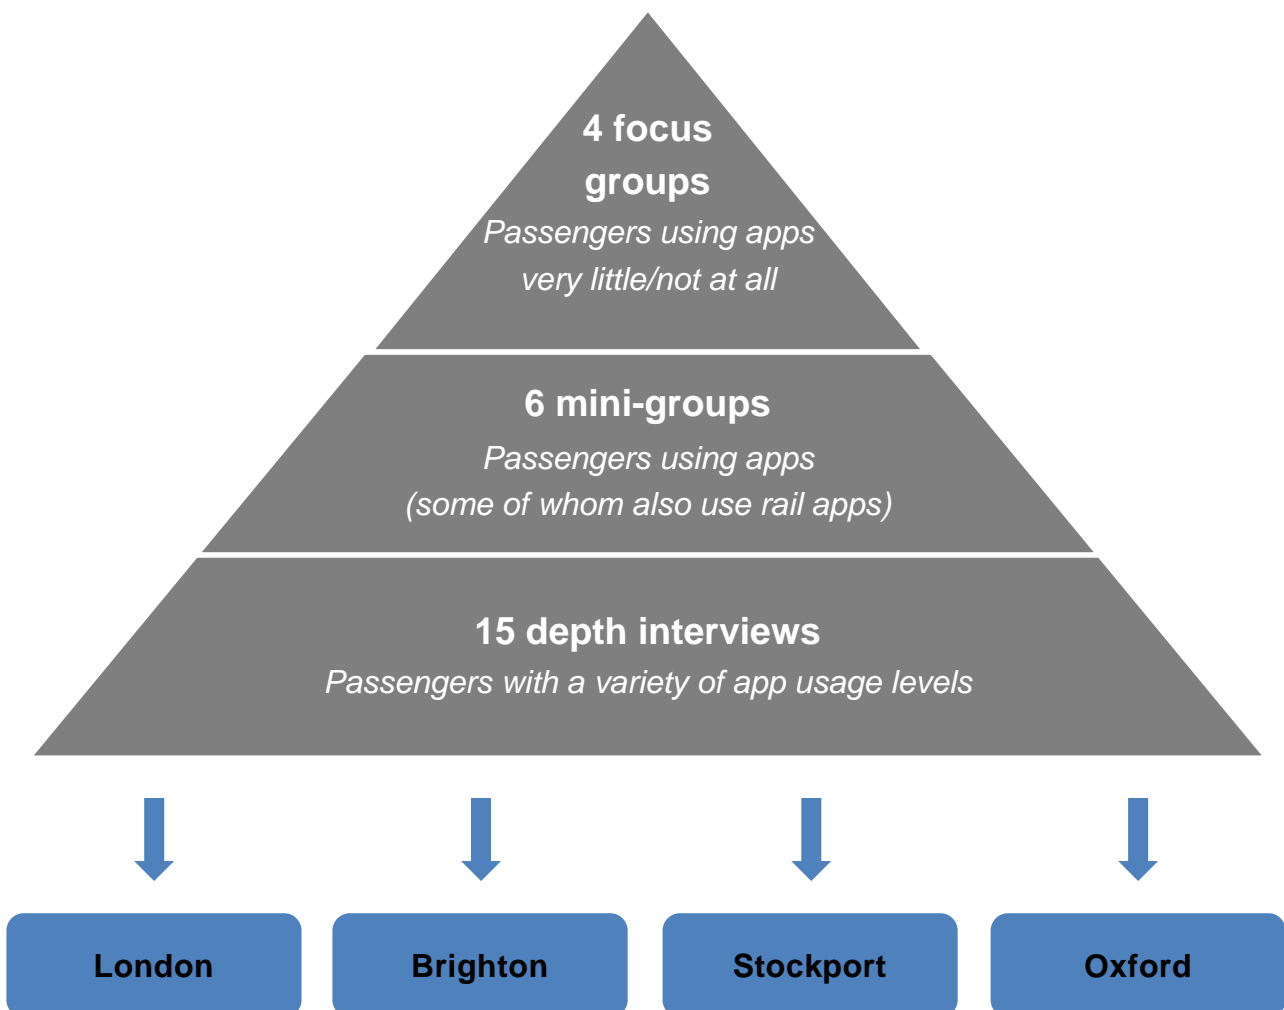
4 focus groups
Passengers using apps very little/not at all

6 mini-groups
Passengers using apps (some of whom also use rail apps)

15 depth interviews
Passengers with a variety of app usage levels

London

Brighton

Stockport

Oxford